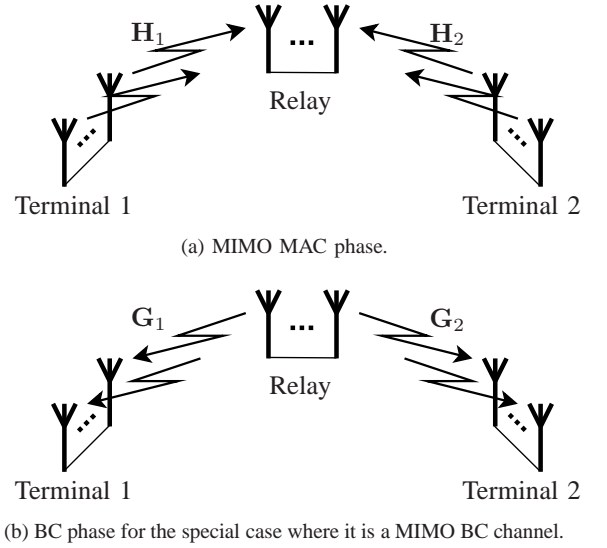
$\mathbf{H}_1$

...

$\mathbf{H}_2$

Relay

Terminal 1

Terminal 2

(a) MIMO MAC phase.

$\mathbf{G}_1$

...

$\mathbf{G}_2$

Relay

Terminal 1

Terminal 2

(b) BC phase for the special case where it is a MIMO BC channel.